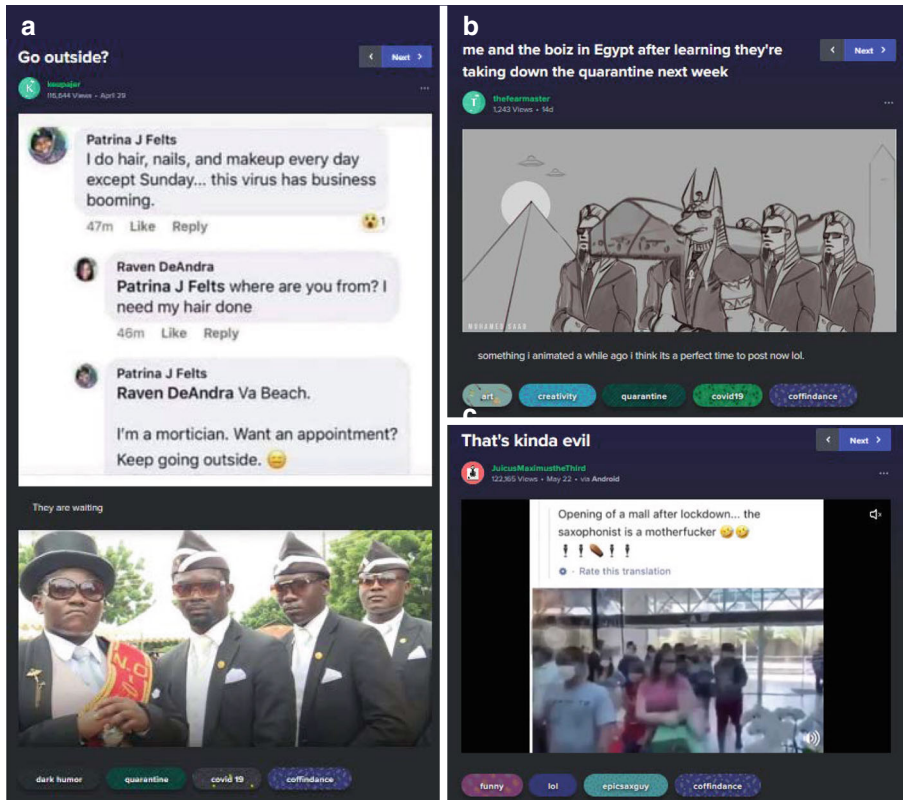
a

Go outside?

Next

keupajer
115,544 Views · April 29

Patrina J Felts
I do hair, nails, and makeup every day except Sunday... this virus has business booming.
47m Like Reply 1

Raven DeAndra
Patrina J Felts where are you from? I need my hair done
46m Like Reply

Patrina J Felts
Raven DeAndra Va Beach.

I'm a mortician. Want an appointment? Keep going outside. 😑

They are waiting

dark humor quarantine covid 19 coffindance

b

me and the boiz in Egypt after learning they're taking down the quarantine next week

Next

thefearmaster
1,243 Views · 14d

MOHAMED SAAD

something i animated a while ago i think its a perfect time to post now lol.

art creativity quarantine covid19 coffindance

c

That's kinda evil

Next

JuicusMaximustheThird
122,165 Views · May 22 · via Android

Opening of a mall after lockdown... the saxophonist is a motherfucker 😏😏
! ! ! !
Rate this translation

funny lol epicsaxguy coffindance